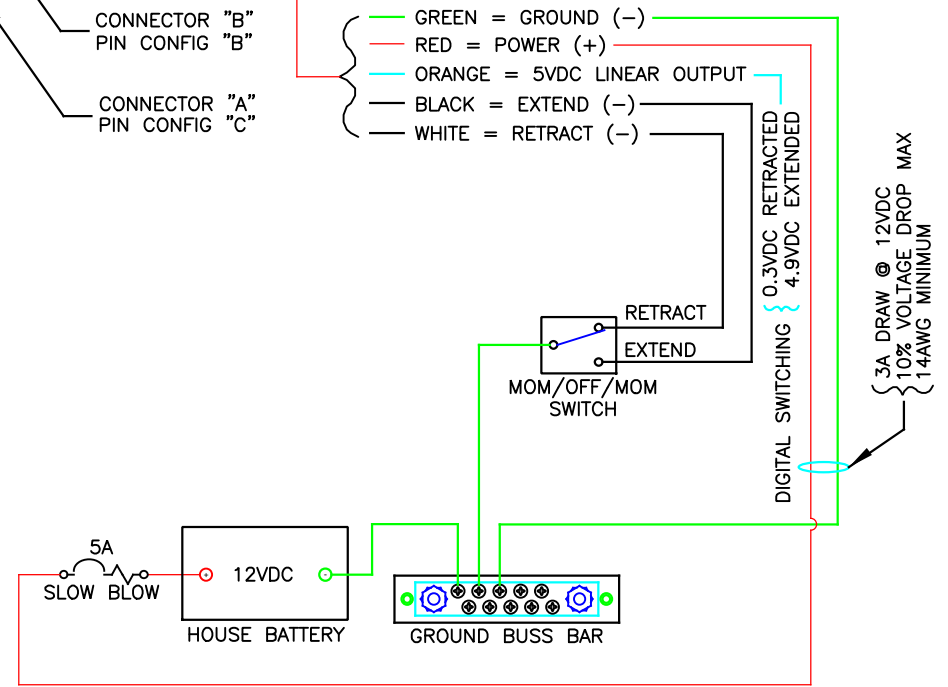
CONNECTOR "B"
PIN CONFIG "B"

CONNECTOR "A"
PIN CONFIG "C"

GREEN = GROUND (−)
RED = POWER (+)
ORANGE = 5VDC LINEAR OUTPUT
BLACK = EXTEND (−)
WHITE = RETRACT (−)

DIGITAL SWITCHING 0.3VDC RETRACTED
4.9VDC EXTENDED

3A DRAW @ 12VDC
10% VOLTAGE DROP MAX
14AWG MINIMUM

RETRACT
EXTEND
MOM/OFF/MOM
SWITCH

5A
SLOW BLOW

12VDC
HOUSE BATTERY

GROUND BUSS BAR